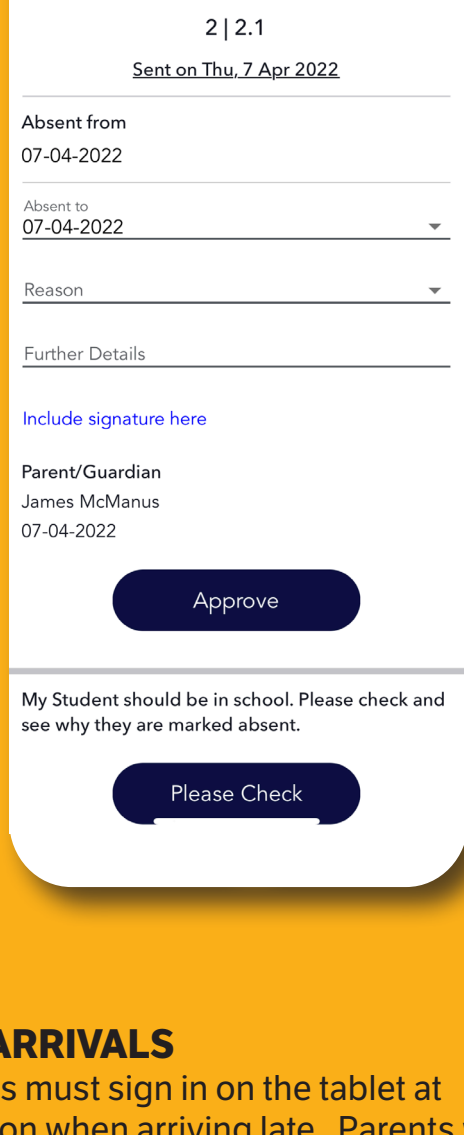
2 | 2.1

Sent on Thu, 7 Apr 2022

Absent from

07-04-2022

Absent to

07-04-2022

Reason

Further Details

Include signature here

Parent/Guardian

James McManus

07-04-2022

Approve

My Student should be in school. Please check and see why they are marked absent.

Please Check

ARRIVALS

s must sign in on the tablet at

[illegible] when arriving late. Parents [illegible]